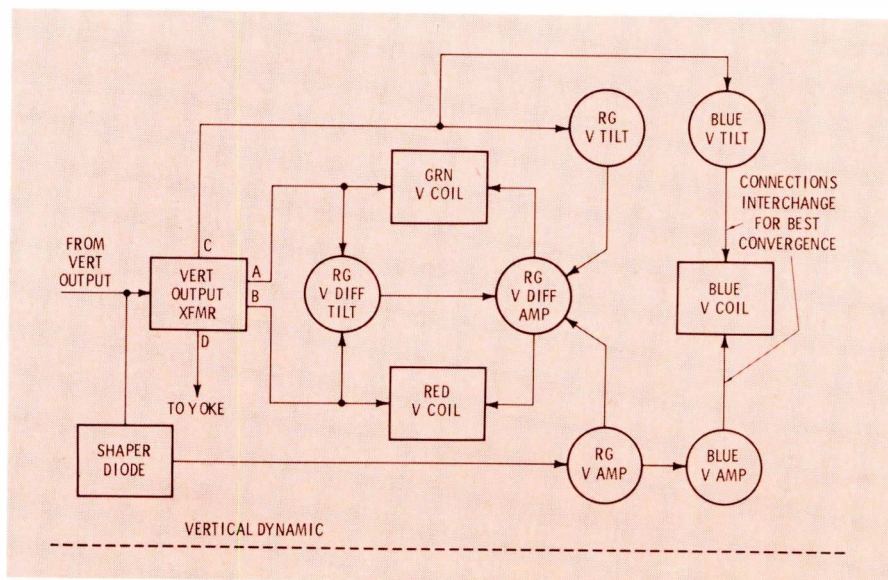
FROM VERT OUTPUT

VERT OUTPUT XFMR

C

A

B

D

TO YOKE

SHAPER DIODE

GRN V COIL

RG V DIFF TILT

RED V COIL

RG V TILT

RG V DIFF AMP

RG V AMP

BLUE V TILT

CONNECTIONS INTERCHANGE FOR BEST CONVERGENCE

BLUE V COIL

BLUE V AMP

VERTICAL DYNAMIC